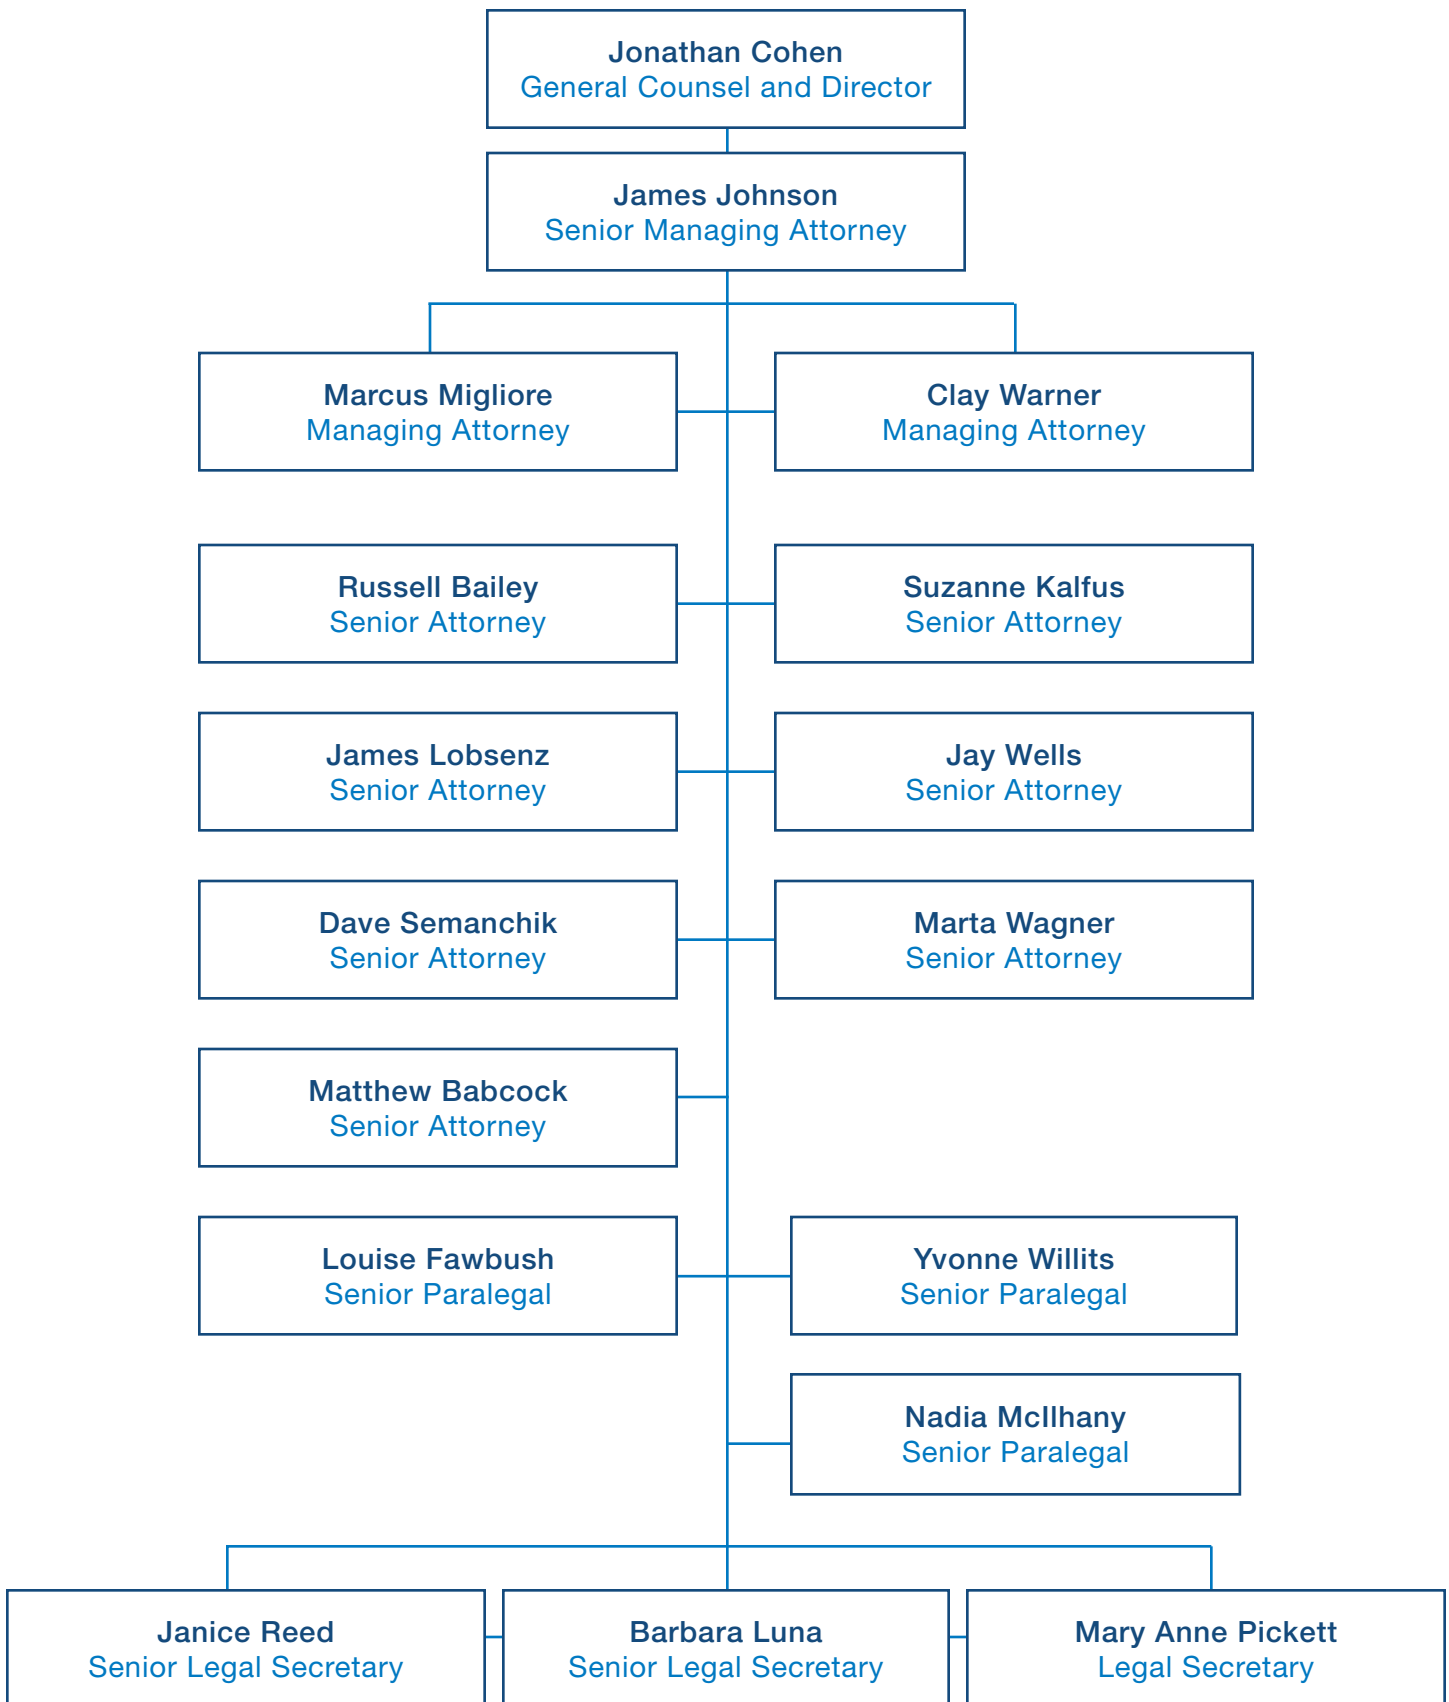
Jonathan Cohen
General Counsel and Director

James Johnson
Senior Managing Attorney

Marcus Migliore
Managing Attorney

Clay Warner
Managing Attorney

Russell Bailey
Senior Attorney

Suzanne Kalfus
Senior Attorney

James Lobsenz
Senior Attorney

Jay Wells
Senior Attorney

Dave Semanchik
Senior Attorney

Marta Wagner
Senior Attorney

Matthew Babcock
Senior Attorney

Louise Fawbush
Senior Paralegal

Yvonne Willits
Senior Paralegal

Nadia McIlhany
Senior Paralegal

Janice Reed
Senior Legal Secretary

Barbara Luna
Senior Legal Secretary

Mary Anne Pickett
Legal Secretary